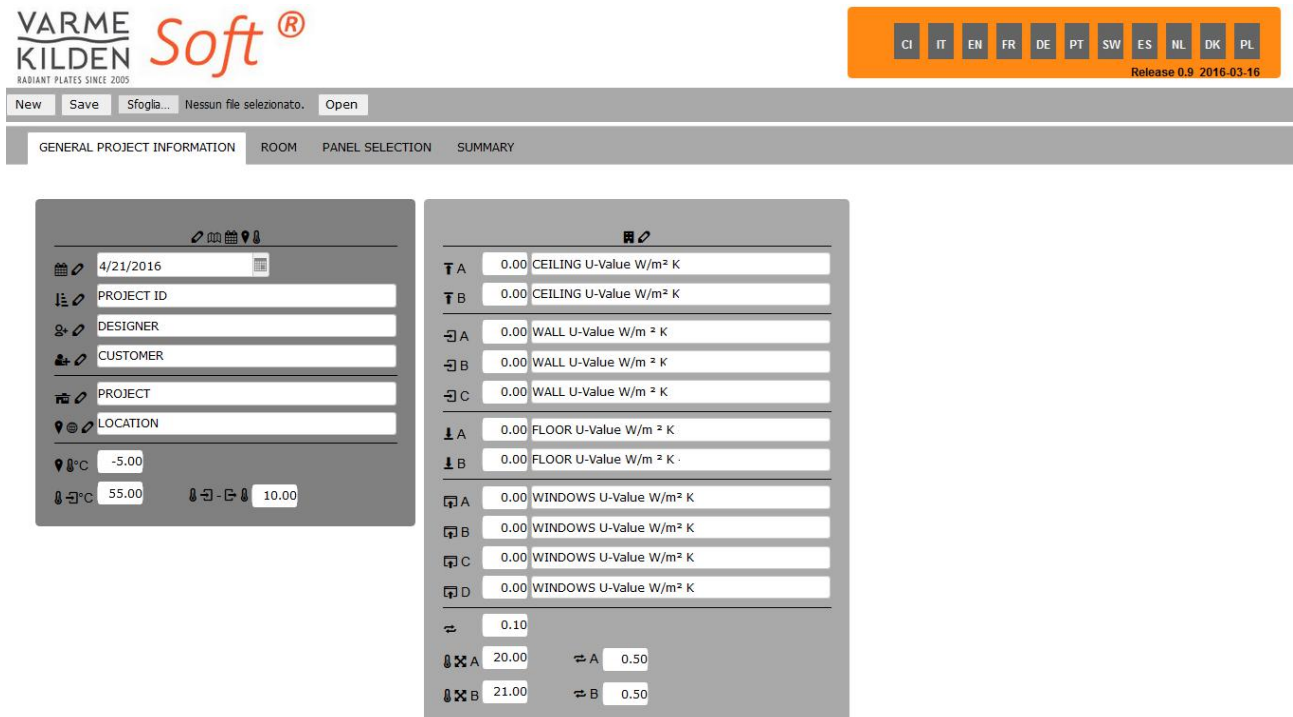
VARME KILDEN RADIANT PLATES SINCE 2005 Soft ®

CI IT EN FR DE PT SW ES NL DK PL

Release 0.9 2016-03-16

New Save Sfoglia... Nessun file selezionato. Open

GENERAL PROJECT INFORMATION ROOM PANEL SELECTION SUMMARY

4/21/2016

PROJECT ID

DESIGNER

CUSTOMER

PROJECT

LOCATION

°C -5.00

°C 55.00 - 10.00

A 0.00 CEILING U-Value W/m² K

B 0.00 CEILING U-Value W/m² K

A 0.00 WALL U-Value W/m ² K

B 0.00 WALL U-Value W/m ² K

C 0.00 WALL U-Value W/m ² K

A 0.00 FLOOR U-Value W/m ² K

B 0.00 FLOOR U-Value W/m ² K

A 0.00 WINDOWS U-Value W/m² K

B 0.00 WINDOWS U-Value W/m² K

C 0.00 WINDOWS U-Value W/m² K

D 0.00 WINDOWS U-Value W/m² K

0.10

A 20.00 A 0.50

B 21.00 B 0.50